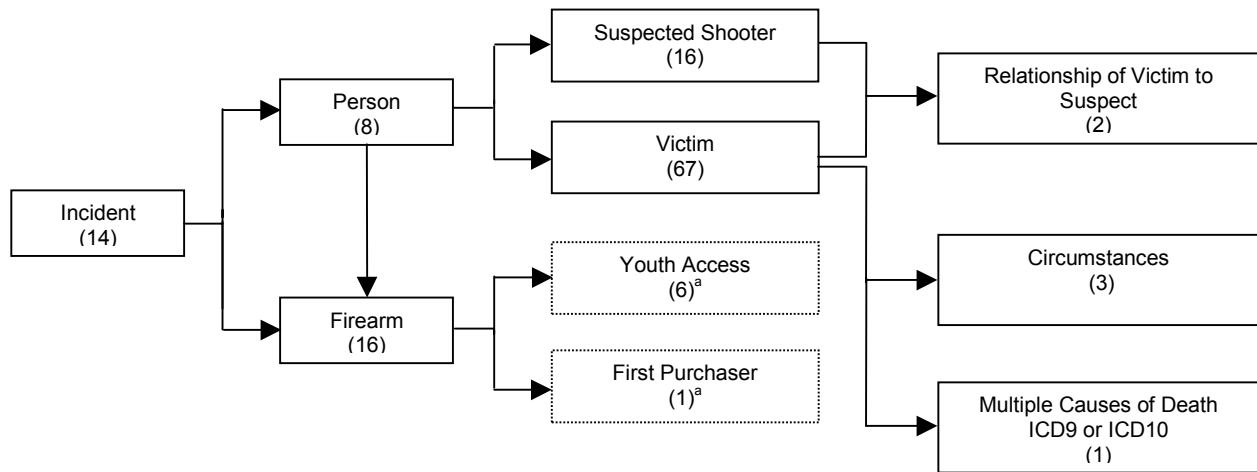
Incident
(14)

Person
(8)

Firearm
(16)

Suspected Shooter
(16)

Victim
(67)

Youth Access
(6)$^a$

First Purchaser
(1)$^a$

Relationship of Victim to Suspect
(2)

Circumstances
(3)

Multiple Causes of Death
ICD9 or ICD10
(1)